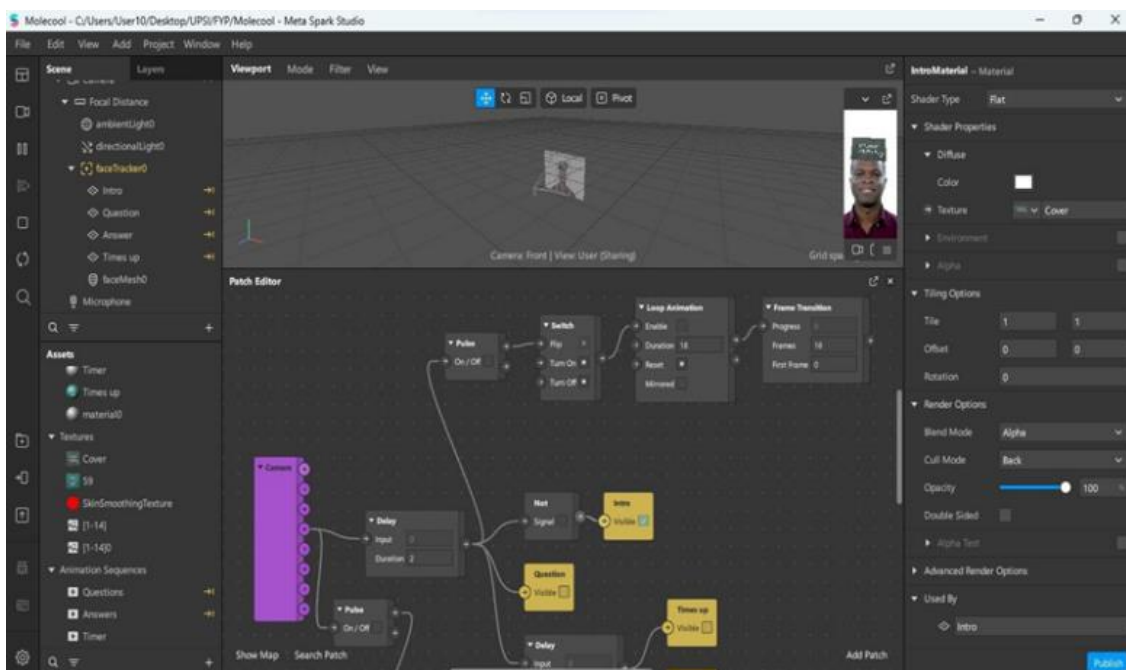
Molecool - C:/Users/User10/Desktop/UPSI/FYP/Molecool - Meta Spark Studio

File Edit View Add Project Window Help

Scene Layers

Focal Distance
ambientLight0
directionalLight0
faceTracker0
Intro
Question
Answer
Times up
faceMesh0
Microphone

Assets
Timer
Times up
material0
Textures
Cover
59
SkinSmoothingTexture
[1-14]
[1-14]0
Animation Sequences
Questions
Answers
Timer

Viewport Mode Filter View

Local Pivot

Camera: Front | View: User (Sharing)

Patch Editor

Pulse
On / Off

Switch
Flip
Turn On
Turn Off

Loop Animation
Enable
Duration 18
Reset
Mirrored

Frame Transition
Progress
Frames 18
First Frame 0

Camera

Delay
Input
Duration 2

Not
Signal

Intro
Visible

Question
Visible

Pulse
On / Off

Times up
Visible

Delay
Input

Show Map Search Patch

Add Patch

IntroMaterial - Material

Shader Type Flat

Shader Properties
Diffuse
Color
Texture Cover
Environment
Alpha
Tiling Options
Tile 1 1
Offset 0 0
Rotation 0
Render Options
Blend Mode Alpha
Cull Mode Back
Opacity 100
Double Sided
Alpha Test
Advanced Render Options
Used By
Intro

Publish